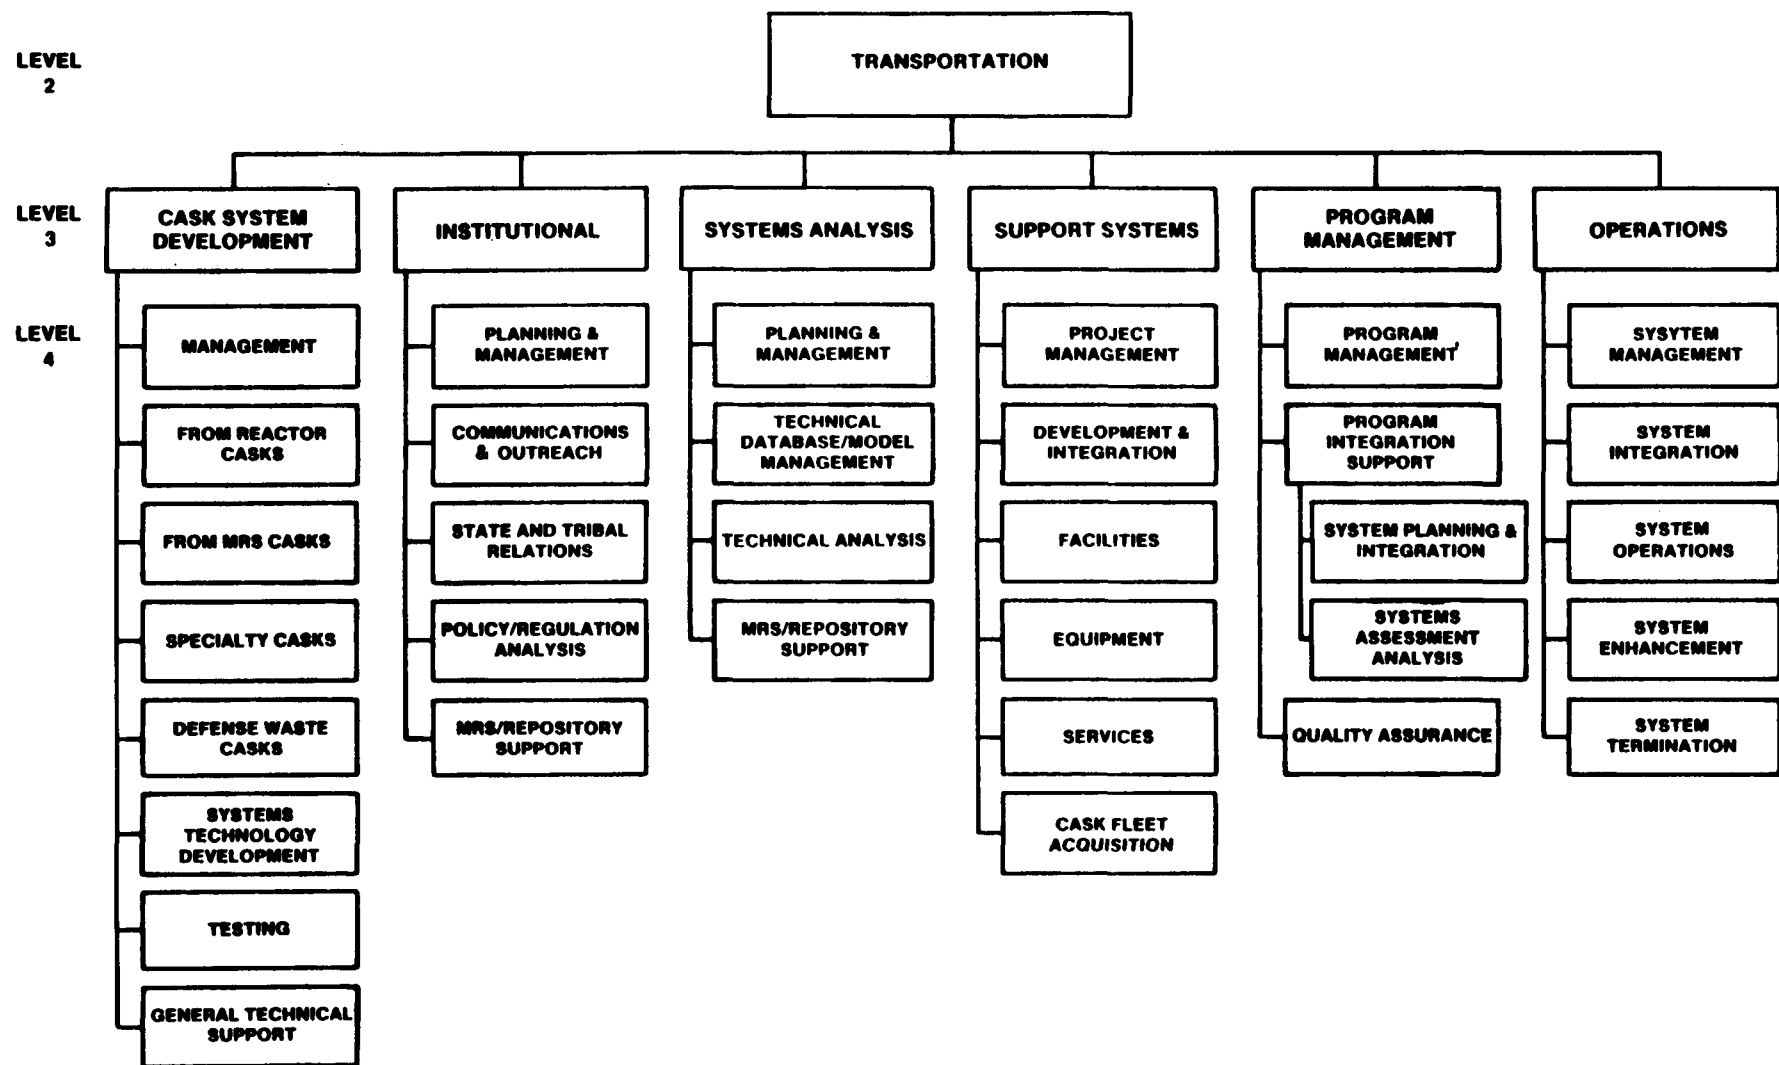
LEVEL 2

TRANSPORTATION

LEVEL 3

LEVEL 4

CASK SYSTEM DEVELOPMENT

MANAGEMENT

FROM REACTOR CASKS

FROM MRS CASKS

SPECIALTY CASKS

DEFENSE WASTE CASKS

SYSTEMS TECHNOLOGY DEVELOPMENT

TESTING

GENERAL TECHNICAL SUPPORT

INSTITUTIONAL

PLANNING & MANAGEMENT

COMMUNICATIONS & OUTREACH

STATE AND TRIBAL RELATIONS

POLICY/REGULATION ANALYSIS

MRS/REPOSITORY SUPPORT

SYSTEMS ANALYSIS

PLANNING & MANAGEMENT

TECHNICAL DATABASE/MODEL MANAGEMENT

TECHNICAL ANALYSIS

MRS/REPOSITORY SUPPORT

SUPPORT SYSTEMS

PROJECT MANAGEMENT

DEVELOPMENT & INTEGRATION

FACILITIES

EQUIPMENT

SERVICES

CASK FLEET ACQUISITION

PROGRAM MANAGEMENT

PROGRAM MANAGEMENT

PROGRAM INTEGRATION SUPPORT

SYSTEM PLANNING & INTEGRATION

SYSTEMS ASSESSMENT ANALYSIS

QUALITY ASSURANCE

OPERATIONS

SYSYTEM MANAGEMENT

SYSTEM INTEGRATION

SYSTEM OPERATIONS

SYSTEM ENHANCEMENT

SYSTEM TERMINATION